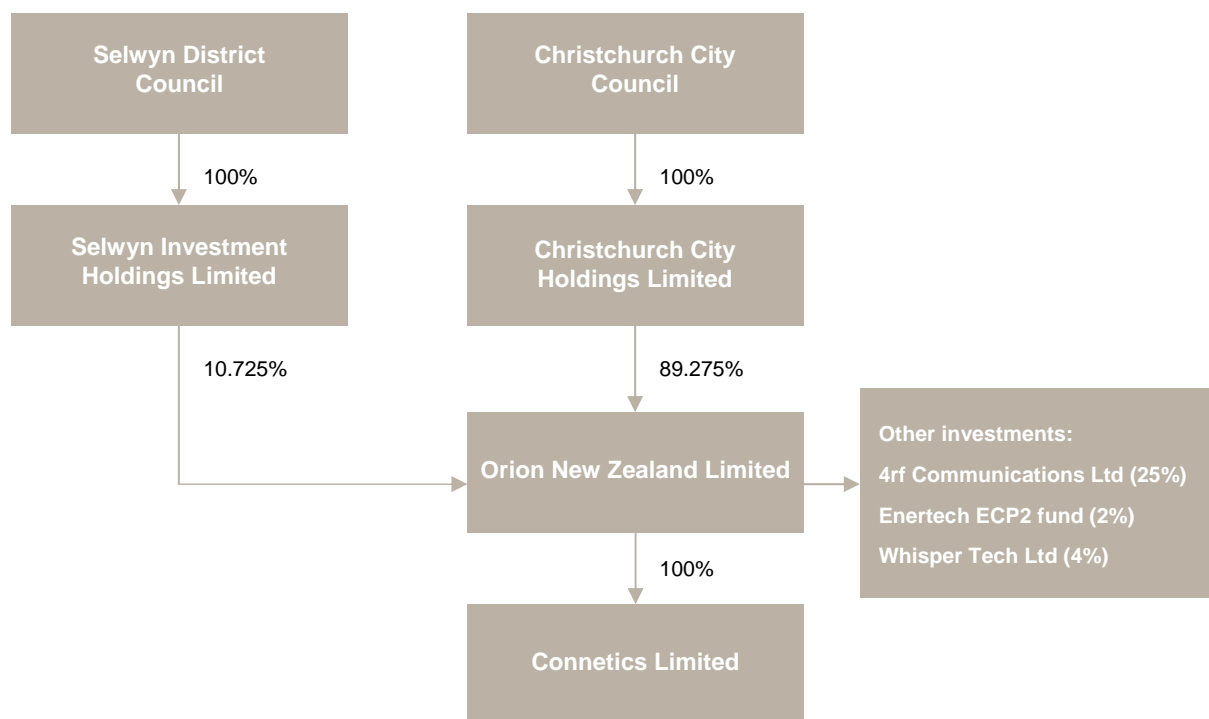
Selwyn District Council

100%

Selwyn Investment Holdings Limited

10.725%

Christchurch City Council

100%

Christchurch City Holdings Limited

89.275%

Orion New Zealand Limited

100%

Connetics Limited

Other investments:
4rf Communications Ltd (25%)
Enertech ECP2 fund (2%)
Whisper Tech Ltd (4%)